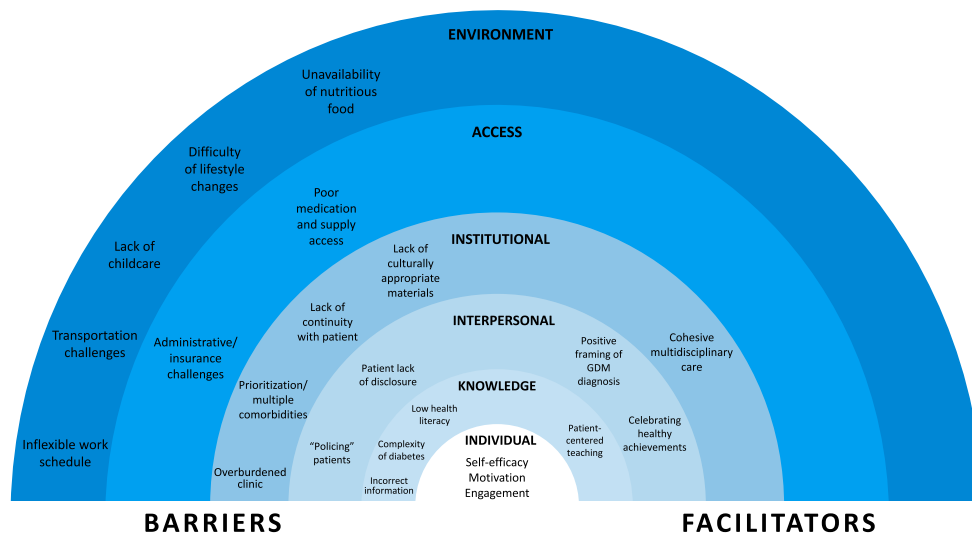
ENVIRONMENT

Unavailability of nutritious food

Difficulty of lifestyle changes

Lack of childcare

Transportation challenges

Inflexible work schedule

ACCESS

Poor medication and supply access

Administrative/ insurance challenges

INSTITUTIONAL

Lack of culturally appropriate materials

Lack of continuity with patient

Prioritization/ multiple comorbidities

Overburdened clinic

Cohesive multidisciplinary care

INTERPERSONAL

Patient lack of disclosure

"Policing" patients

Positive framing of GDM diagnosis

Celebrating healthy achievements

KNOWLEDGE

Low health literacy

Complexity of diabetes

Incorrect information

Patient-centered teaching

INDIVIDUAL

Self-efficacy
Motivation
Engagement

BARRIERS

FACILITATORS